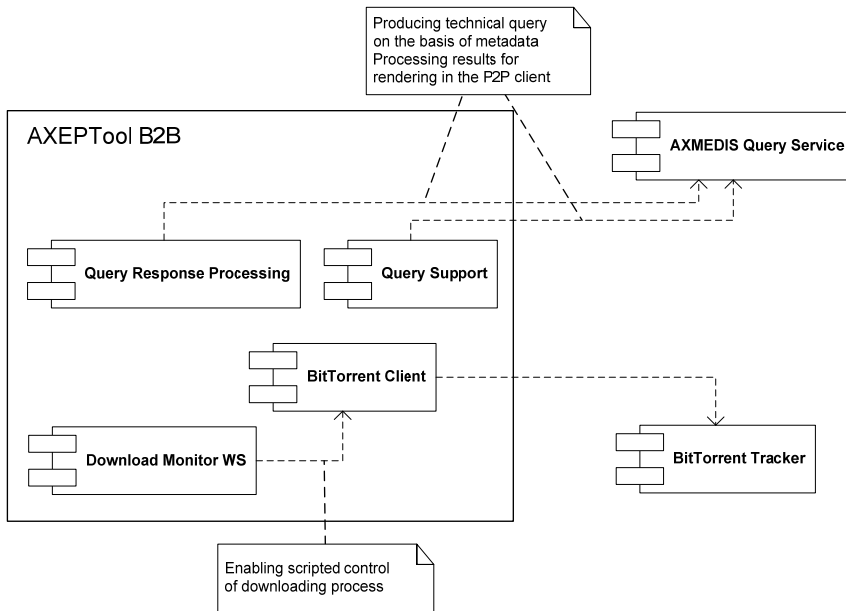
Producing technical query on the basis of metadata
Processing results for rendering in the P2P client

AXEPTool B2B

AXMEDIS Query Service

Query Response Processing

Query Support

BitTorrent Client

Download Monitor WS

BitTorrent Tracker

Enabling scripted control of downloading process